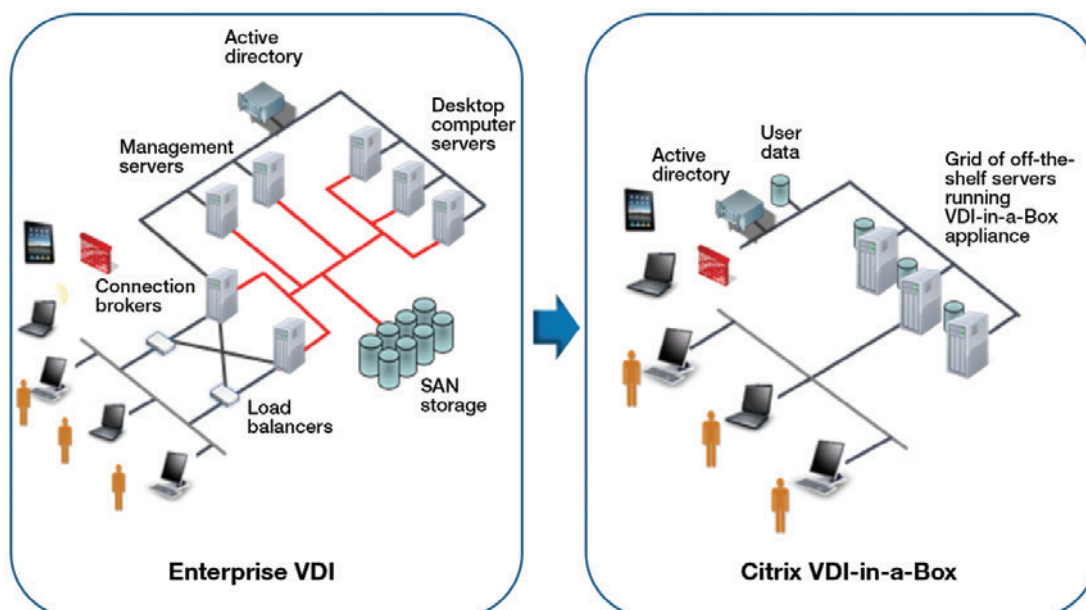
Active directory

Desktop computer servers

Management servers

Connection brokers

SAN storage

Load balancers

Enterprise VDI

Active directory

User data

Grid of off-the-shelf servers running VDI-in-a-Box appliance

Citrix VDI-in-a-Box